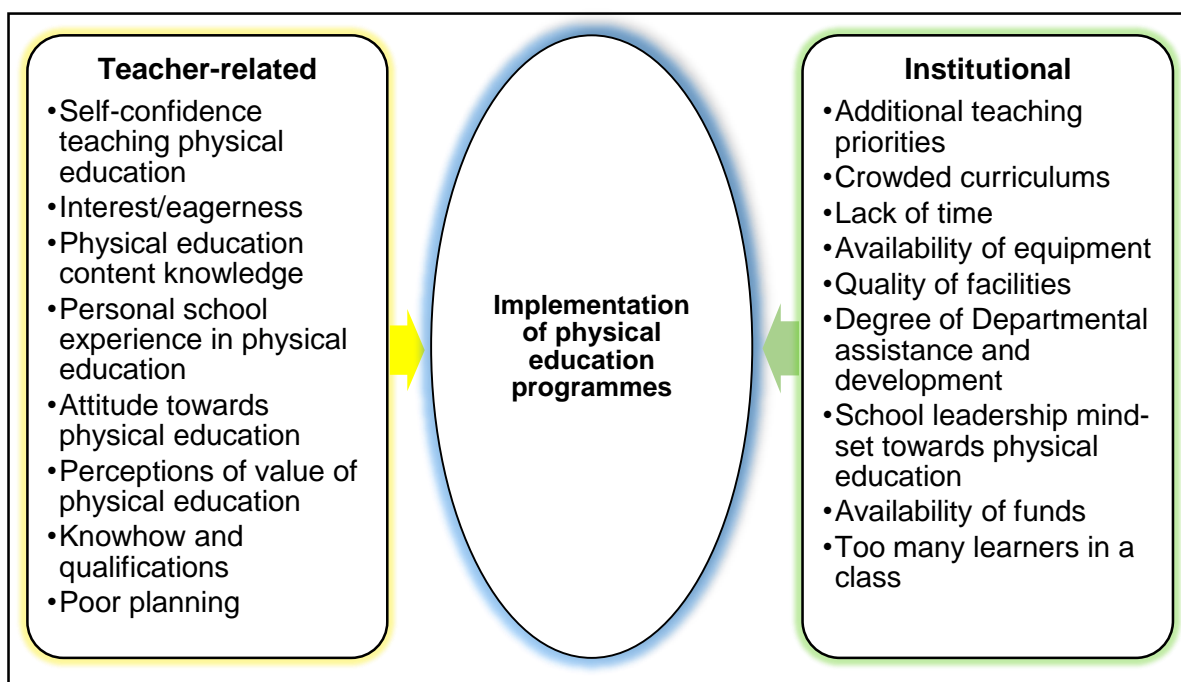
Teacher-related

- Self-confidence teaching physical education
- Interest/eagerness
- Physical education content knowledge
- Personal school experience in physical education
- Attitude towards physical education
- Perceptions of value of physical education
- Knowhow and qualifications
- Poor planning

Implementation of physical education programmes

Institutional

- Additional teaching priorities
- Crowded curriculums
- Lack of time
- Availability of equipment
- Quality of facilities
- Degree of Departmental assistance and development
- School leadership mind-set towards physical education
- Availability of funds
- Too many learners in a class